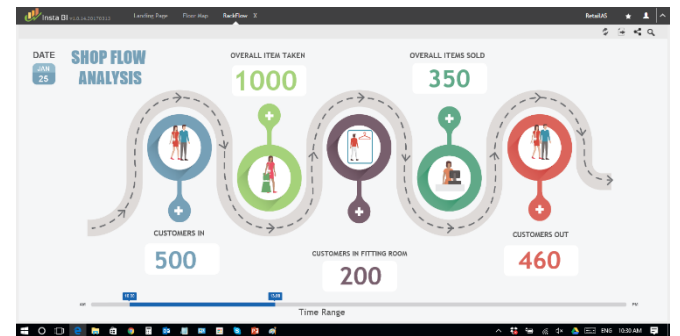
Insta BI v1.0.14.20170111
Landing Page
Floor Map
BackFlow
RetailAS

DATE
JAN
25

SHOP FLOW ANALYSIS

OVERALL ITEM TAKEN
1000

OVERALL ITEMS SOLD
350

CUSTOMERS IN
500

CUSTOMERS IN FITTING ROOM
200

CUSTOMERS OUT
460

AM
10:15
15:00
PM
Time Range

ENG
10:30 AM